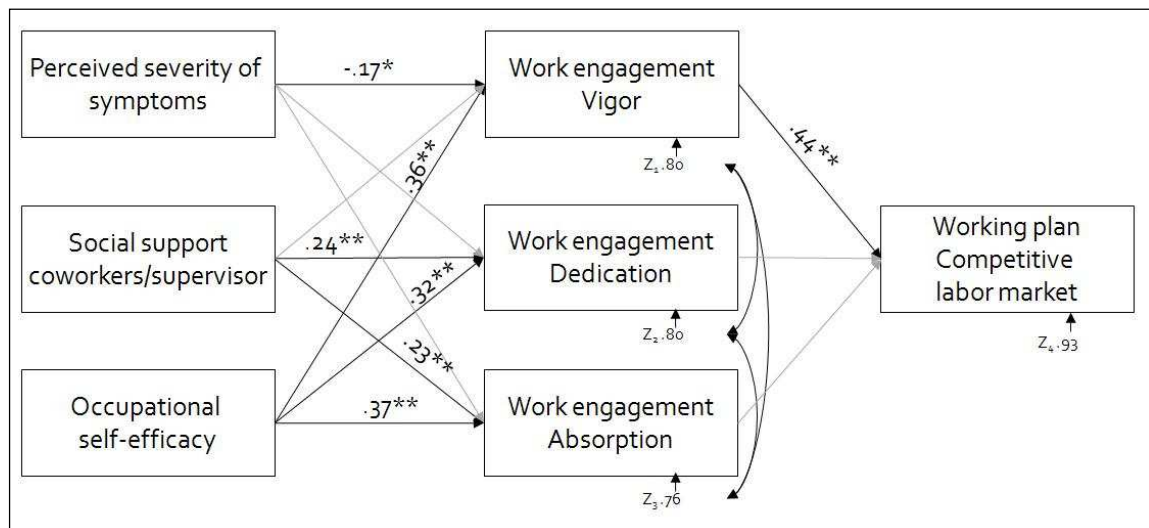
Perceived severity of symptoms

Social support coworkers/supervisor

Occupational self-efficacy

-.17*

.36**

.24**

.32**

.23**

.37**

Work engagement Vigor

$Z_1$ .80

Work engagement Dedication

$Z_2$ .80

Work engagement Absorption

$Z_3$ .76

.44**

Working plan Competitive labor market

$Z_4$ .93